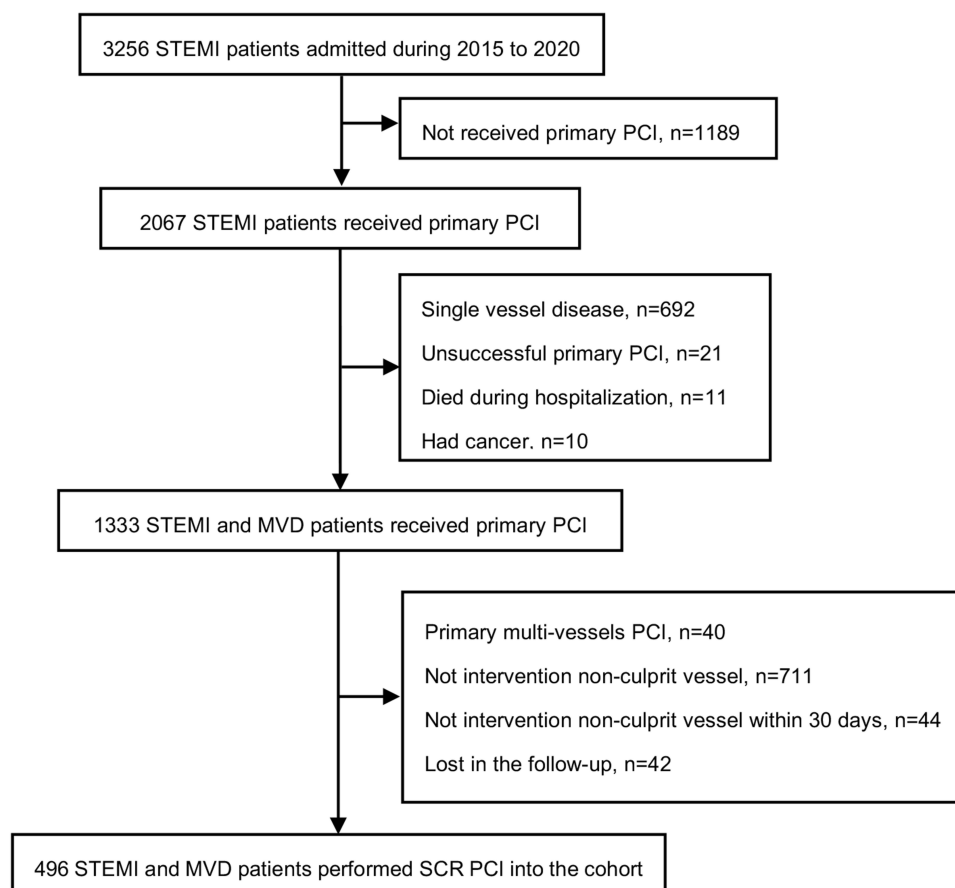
3256 STEMI patients admitted during 2015 to 2020

Not received primary PCI, n=1189

2067 STEMI patients received primary PCI

Single vessel disease, n=692

Unsuccessful primary PCI, n=21

Died during hospitalization, n=11

Had cancer. n=10

1333 STEMI and MVD patients received primary PCI

Primary multi-vessels PCI, n=40

Not intervention non-culprit vessel, n=711

Not intervention non-culprit vessel within 30 days, n=44

Lost in the follow-up, n=42

496 STEMI and MVD patients performed SCR PCI into the cohort